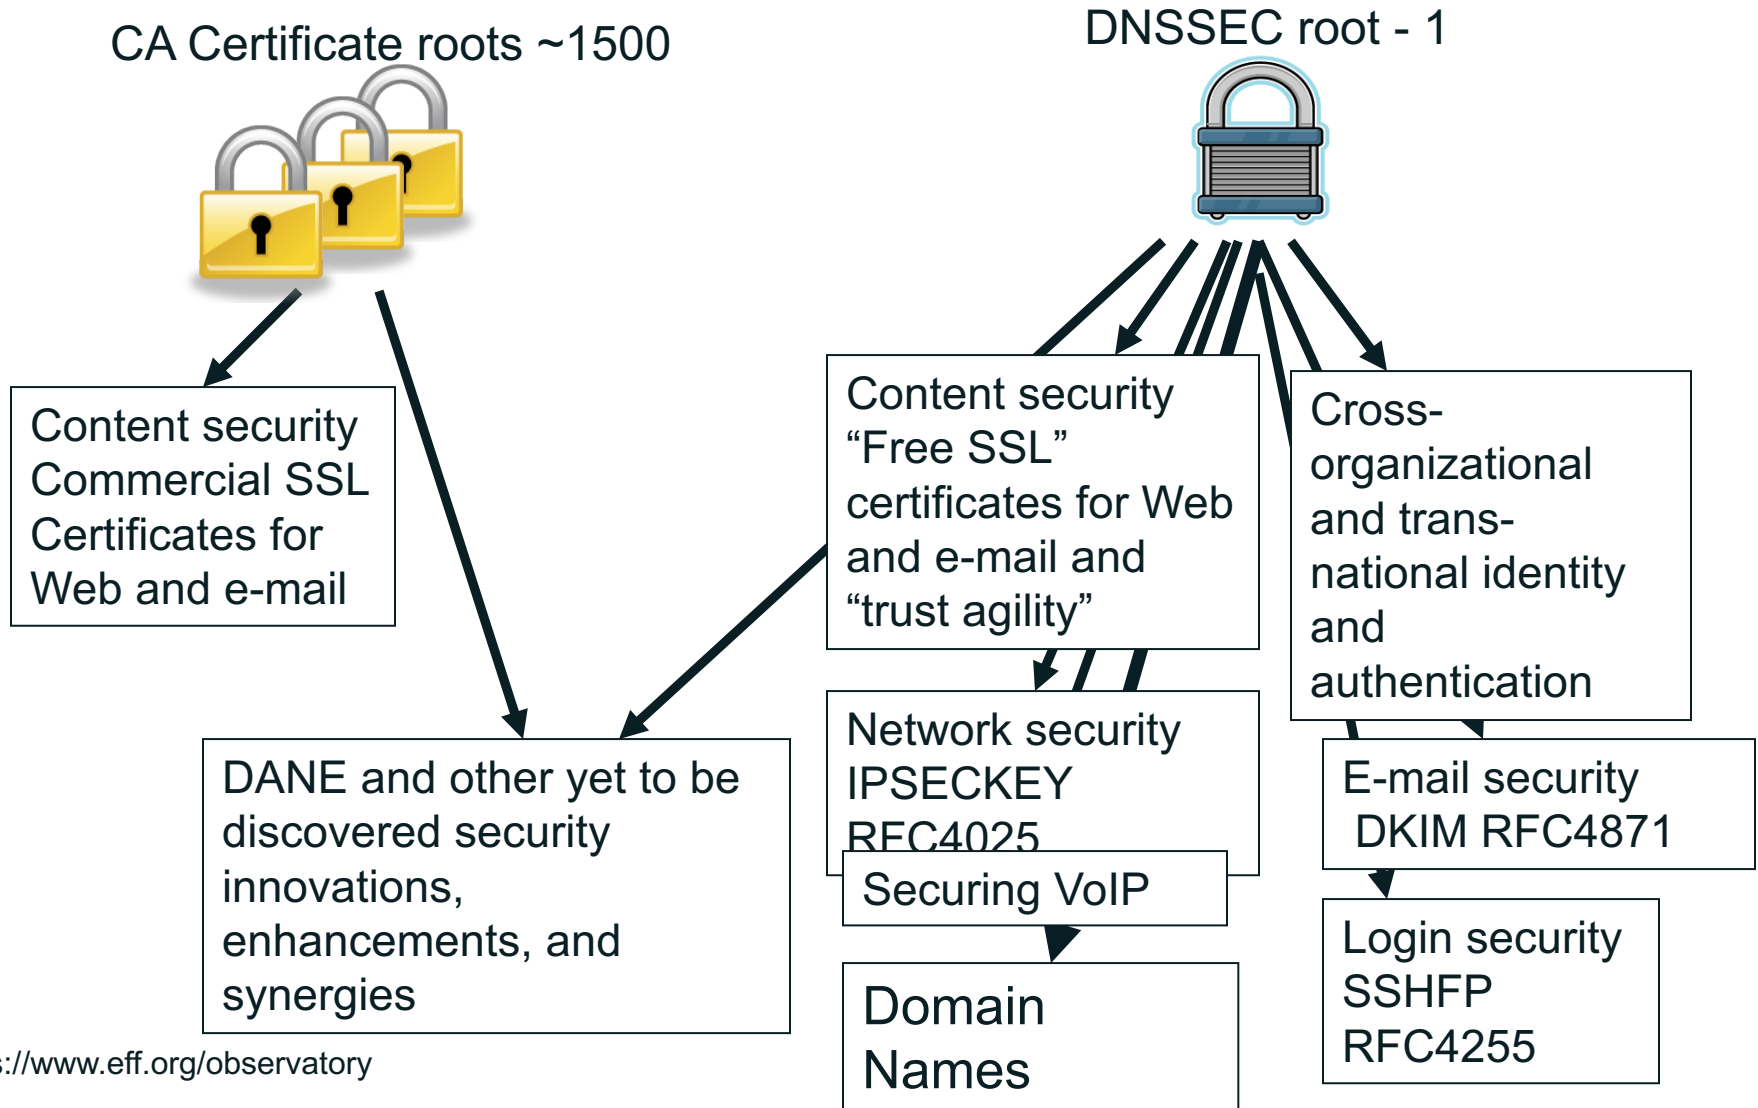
CA Certificate roots ~1500

DNSSEC root - 1

Content security
Commercial SSL
Certificates for
Web and e-mail

Content security
“Free SSL”
certificates for Web
and e-mail and
“trust agility”

Cross-organizational and trans-national identity and authentication

DANE and other yet to be discovered security innovations, enhancements, and synergies

Network security
IPSECKEY
RFC4025

Securing VoIP

E-mail security
DKIM RFC4871

Login security
SSHFP
RFC4255

Domain
Names

s://www.eff.org/observatory